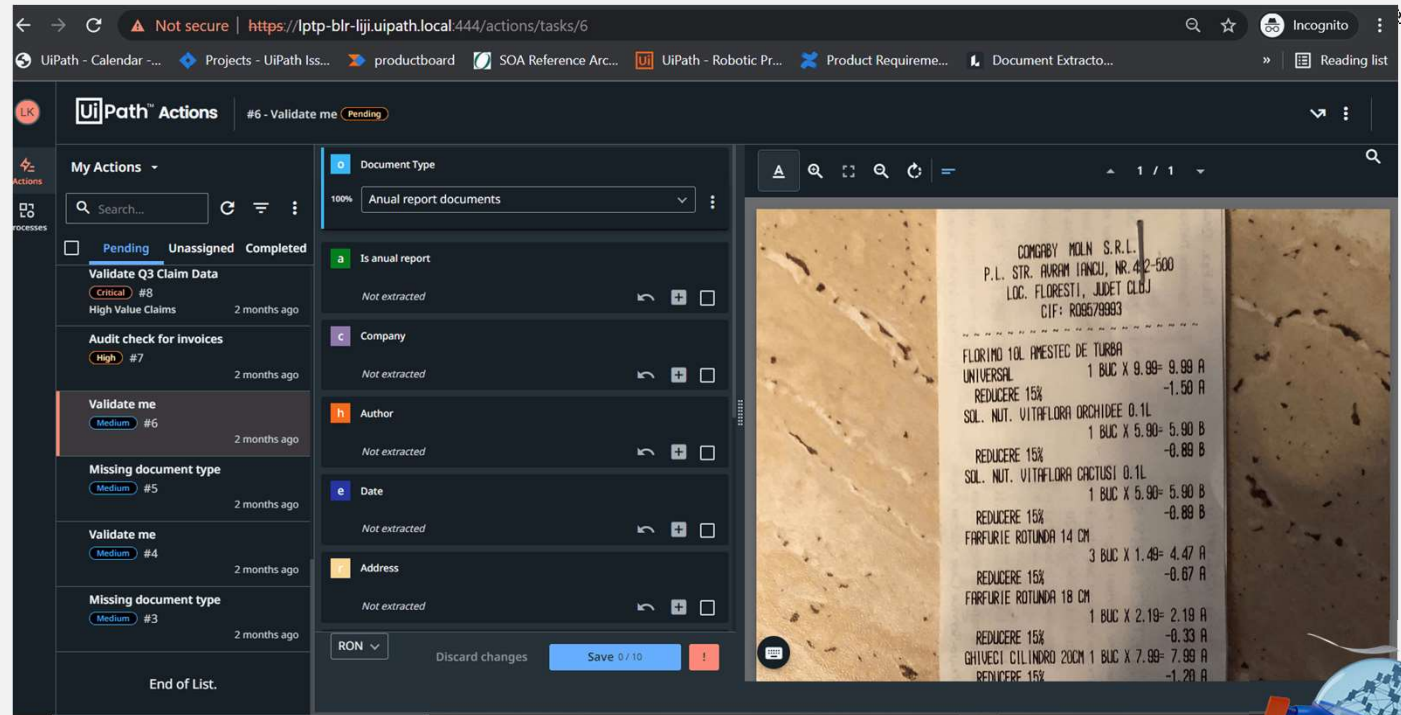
Not secure | https://lptp-blr-liji.uipath.local:444/actions/tasks/6

Incognito

UiPath - Calendar -... Projects - UiPath Iss... productboard SOA Reference Arc... UiPath - Robotic Pr... Product Requireme... Document Extracto... » Reading list

LK

UiPath Actions #6 - Validate me Pending

Actions

Processes

My Actions

Search...

Pending Unassigned Completed

Validate Q3 Claim Data
Critical #8
High Value Claims 2 months ago

Audit check for invoices
High #7
2 months ago

Validate me
Medium #6
2 months ago

Missing document type
Medium #5
2 months ago

Validate me
Medium #4
2 months ago

Missing document type
Medium #3
2 months ago

End of List.

o Document Type
100% Anual report documents

a Is anual report
Not extracted

c Company
Not extracted

h Author
Not extracted

e Date
Not extracted

r Address
Not extracted

RON

Discard changes

Save 0 / 10

!

1 / 1

COMGABY MOLN S.R.L.
P.L. STR. AVRAM IANCU, NR.4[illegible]2-500
LOC. FLORESTI, JUDET CLUJ
CIF: RO9579993

FLORIMO 10L AMESTEC DE TURBA
UNIVERSAL 1 BUC X 9.99= 9.99 A
REDUCERE 15% -1.50 A
SOL. NUT. VITAFLORA ORCHIDEE 0.1L
1 BUC X 5.90= 5.90 B
REDUCERE 15% -0.89 B
SOL. NUT. VITAFLORA CACTUSI 0.1L
1 BUC X 5.90= 5.90 B
REDUCERE 15% -0.89 B
FARFURIE ROTUNDA 14 CM
3 BUC X 1.49= 4.47 A
REDUCERE 15% -0.67 A
FARFURIE ROTUNDA 18 CM
1 BUC X 2.19= 2.19 A
REDUCERE 15% -0.33 A
GHIVECI CILINDRO 20CM 1 BUC X 7.99= 7.99 A
REDUCERE 15% -1.20 A